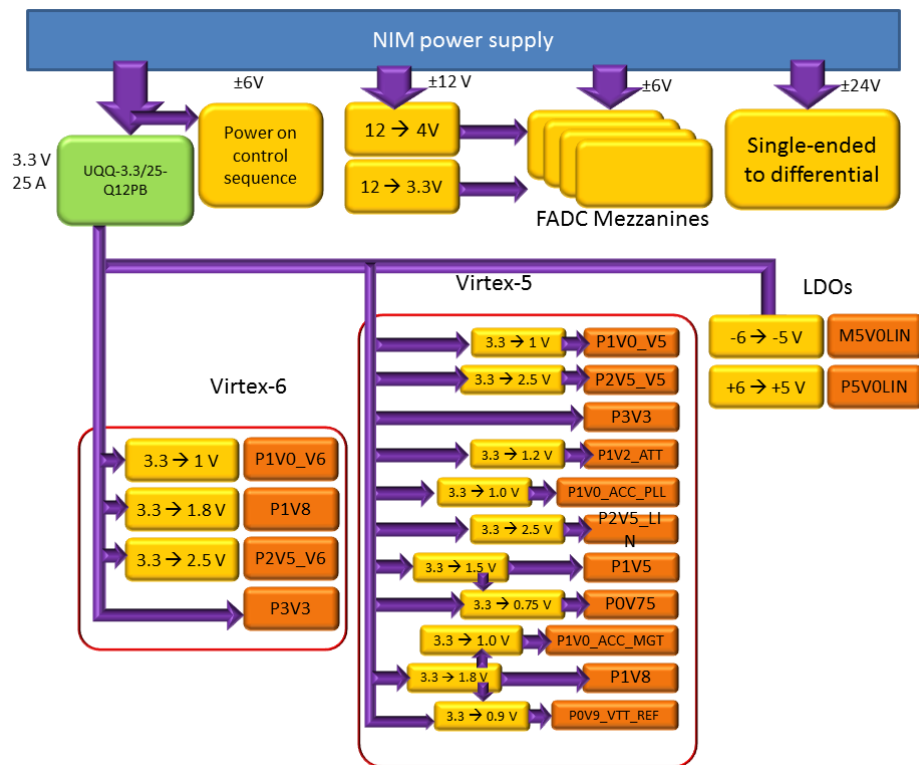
NIM power supply

±6V

±12 V

±6V

±24V

3.3 V
25 A

UQQ-3.3/25-Q12PB

Power on control sequence

12 → 4V

12 → 3.3V

FADC Mezzanines

Single-ended to differential

Virtex-5

LDOs

-6 → -5 V

M5V0LIN

+6 → +5 V

P5V0LIN

3.3 → 1 V

P1V0_V5

3.3 → 2.5 V

P2V5_V5

P3V3

3.3 → 1.2 V

P1V2_ATT

3.3 → 1.0 V

P1V0_ACC_PLL

3.3 → 2.5 V

P2V5_LIN

3.3 → 1.5 V

P1V5

3.3 → 0.75 V

P0V75

3.3 → 1.0 V

P1V0_ACC_MGT

3.3 → 1.8 V

P1V8

3.3 → 0.9 V

P0V9_VTT_REF

Virtex-6

3.3 → 1 V

P1V0_V6

3.3 → 1.8 V

P1V8

3.3 → 2.5 V

P2V5_V6

P3V3